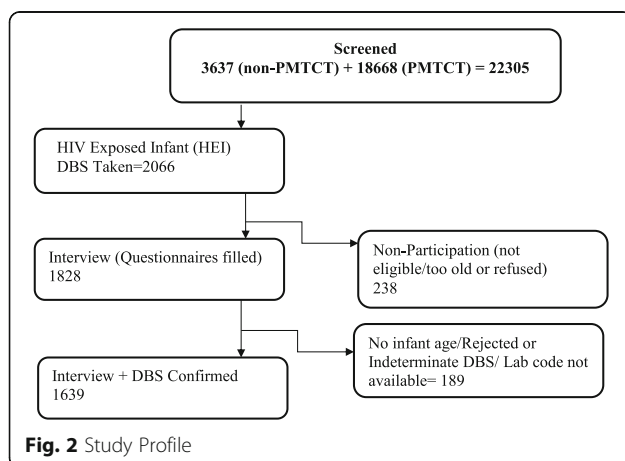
Screened
3637 (non-PMTCT) + 18668 (PMTCT) = 22305

HIV Exposed Infant (HEI)
DBS Taken=2066

Interview (Questionnaires filled)
1828

Non-Participation (not eligible/too old or refused)
238

No infant age/Rejected or Indeterminate DBS/ Lab code not available= 189

Interview + DBS Confirmed
1639

Fig. 2 Study Profile